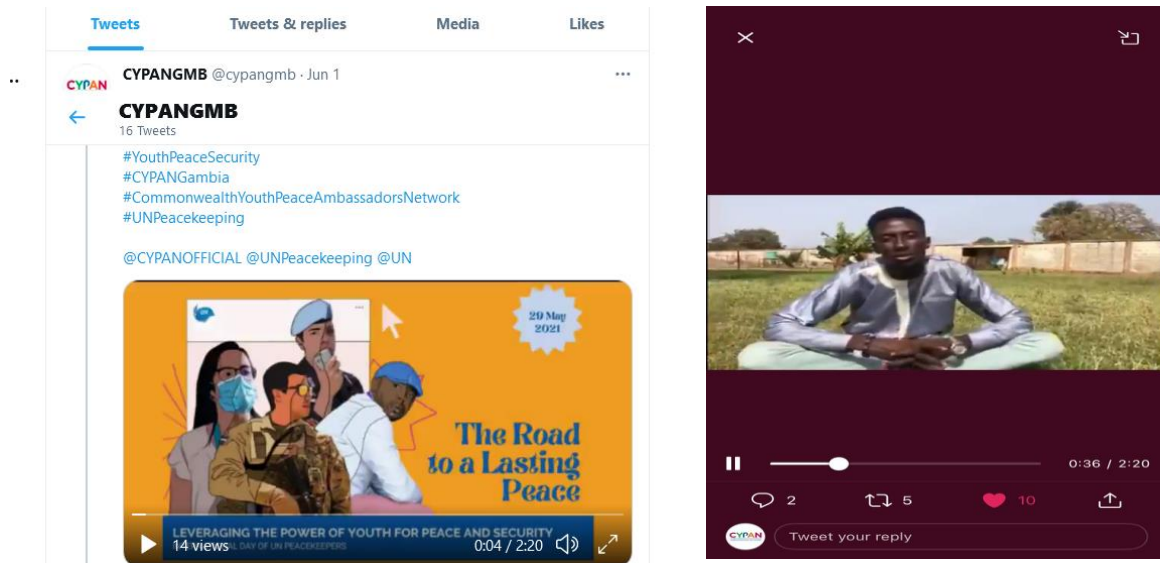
Tweets Tweets & replies Media Likes

CYPAN

CYPANGMB @cypangmb · Jun 1

CYPANGMB
16 Tweets

#YouthPeaceSecurity
#CYPANGambia
#CommonwealthYouthPeaceAmbassadorsNetwork
#UNPeacekeeping

@CYPANOFFICIAL @UNPeacekeeping @UN

29 May 2021

The Road to a Lasting Peace

LEVERAGING THE POWER OF YOUTH FOR PEACE AND SECURITY
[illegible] DAY OF UN PEACEKEEPERS

14 views 0:04 / 2:20

0:36 / 2:20

2 5 10

CYPAN Tweet your reply